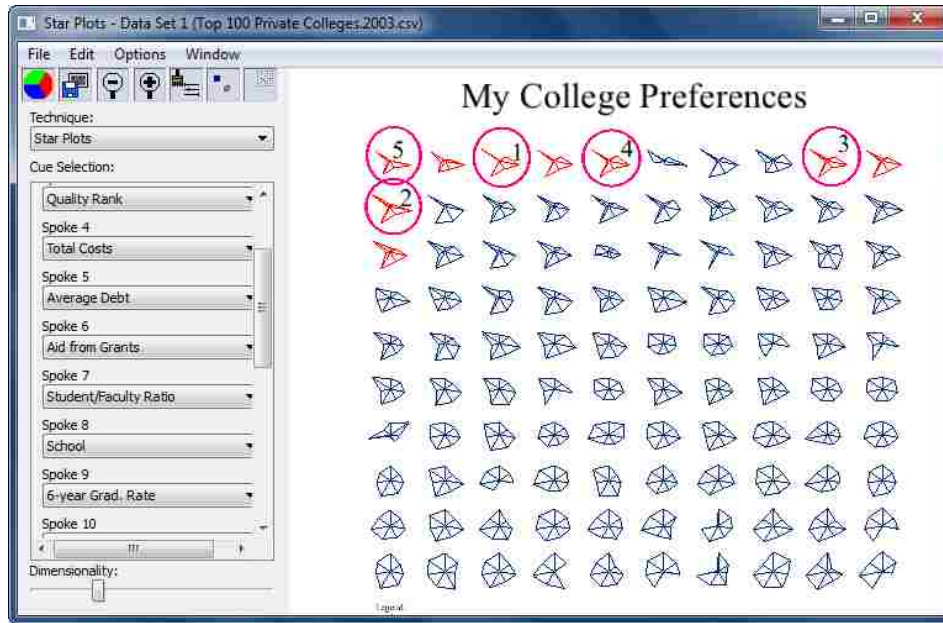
Star Plots - Data Set 1 (Top 100 Private Colleges.2003.csv)

File Edit Options Window

Technique:
Star Plots

Cue Selection:
Quality Rank
Spoke 4
Total Costs
Spoke 5
Average Debt
Spoke 6
Aid from Grants
Spoke 7
Student/Faculty Ratio
Spoke 8
School
Spoke 9
6-year Grad. Rate
Spoke 10

Dimensionality:

My College Preferences

5 1 4 3
2

Legend